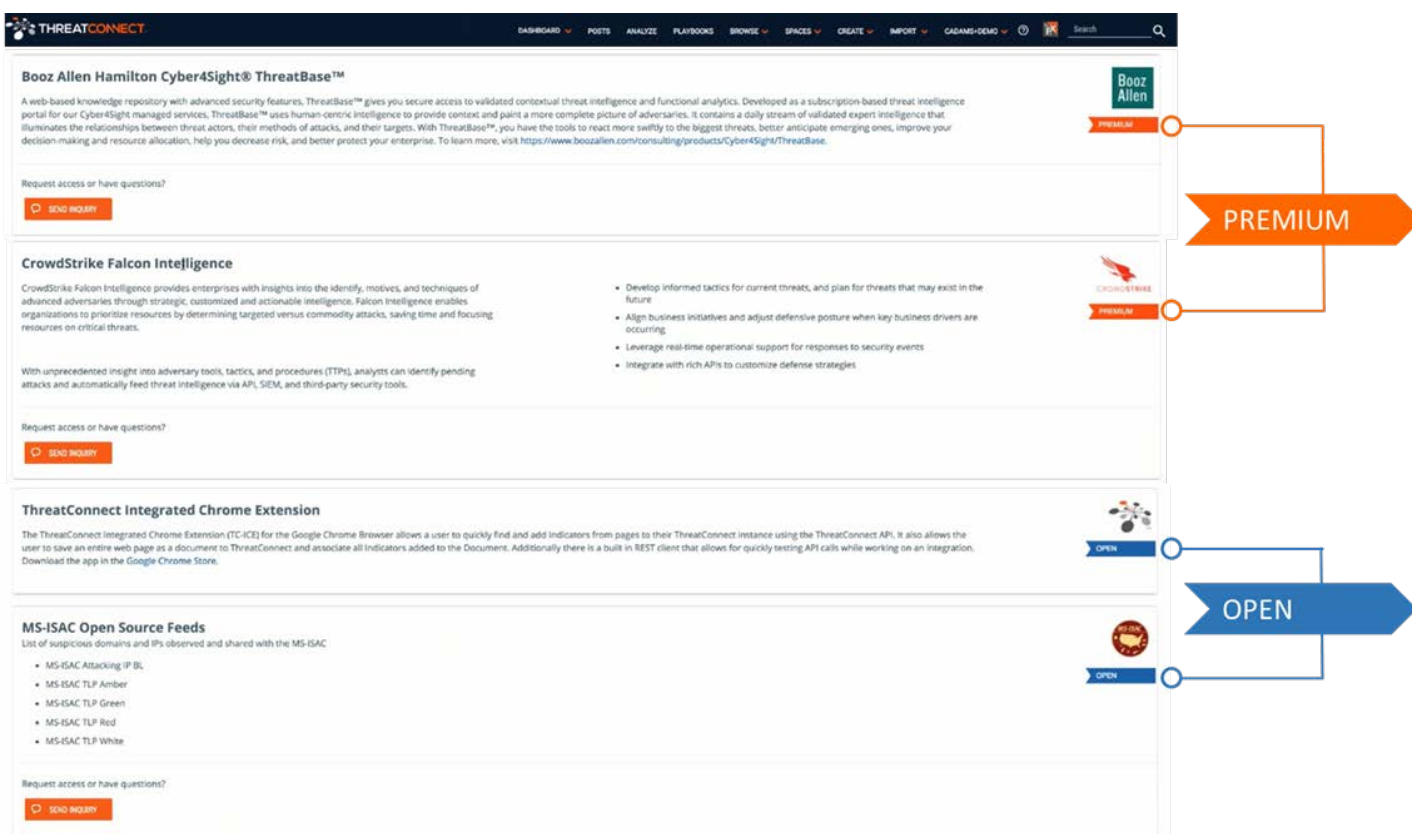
THREATCONNECT

DASHBOARD POSTS ANALYZE PLAYBOOKS BROWSE SPACES CREATE IMPORT CADAMS+DEMO Search

Booz Allen Hamilton Cyber4Sight® ThreatBase™

A web-based knowledge repository with advanced security features, ThreatBase™ gives you secure access to validated contextual threat intelligence and functional analytics. Developed as a subscription-based threat intelligence portal for our Cyber4Sight managed services, ThreatBase™ uses human-centric intelligence to provide context and paint a more complete picture of adversaries. It contains a daily stream of validated expert intelligence that illuminates the relationships between threat actors, their methods of attacks, and their targets. With ThreatBase™, you have the tools to react more swiftly to the biggest threats, better anticipate emerging ones, improve your decision-making and resource allocation, help you decrease risk, and better protect your enterprise. To learn more, visit https://www.boozallen.com/consulting/products/Cyber4Sight/ThreatBase.

Booz Allen

PREMIUM

Request access or have questions?

SEND INQUIRY

PREMIUM

CrowdStrike Falcon Intelligence

CrowdStrike Falcon Intelligence provides enterprises with insights into the identify, motives, and techniques of advanced adversaries through strategic, customized and actionable intelligence. Falcon Intelligence enables organizations to prioritize resources by determining targeted versus commodity attacks, saving time and focusing resources on critical threats.

With unprecedented insight into adversary tools, tactics, and procedures (TTPs), analysts can identify pending attacks and automatically feed threat intelligence via API, SIEM, and third-party security tools.

- Develop informed tactics for current threats, and plan for threats that may exist in the future
- Align business initiatives and adjust defensive posture when key business drivers are occurring
- Leverage real-time operational support for responses to security events
- Integrate with rich APIs to customize defense strategies

CROWDSTRIKE

PREMIUM

Request access or have questions?

SEND INQUIRY

ThreatConnect Integrated Chrome Extension

The ThreatConnect Integrated Chrome Extension (TC-ICE) for the Google Chrome Browser allows a user to quickly find and add indicators from pages to their ThreatConnect instance using the ThreatConnect API. It also allows the user to save an entire web page as a document to ThreatConnect and associate all indicators added to the Document. Additionally there is a built in REST client that allows for quickly testing API calls while working on an integration. Download the app in the Google Chrome Store.

OPEN

OPEN

MS-ISAC Open Source Feeds

List of suspicious domains and IPs observed and shared with the MS-ISAC

- MS-ISAC Attacking IP BL
- MS-ISAC TLP Amber
- MS-ISAC TLP Green
- MS-ISAC TLP Red
- MS-ISAC TLP White

MS-ISAC

OPEN

Request access or have questions?

SEND INQUIRY